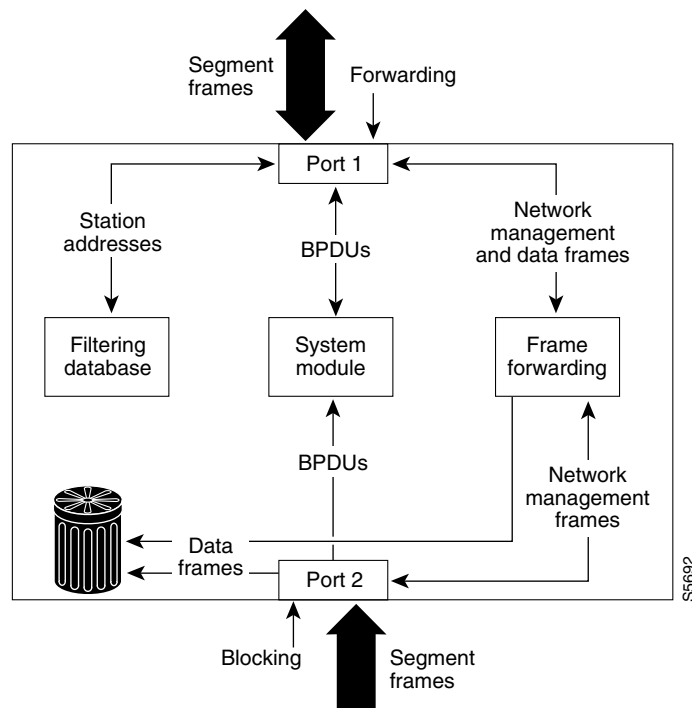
Segment frames

Forwarding

Port 1

Station addresses

BPDUs

Network management and data frames

Filtering database

System module

Frame forwarding

BPDUs

Network management frames

Data frames

Port 2

Blocking

Segment frames

S5692